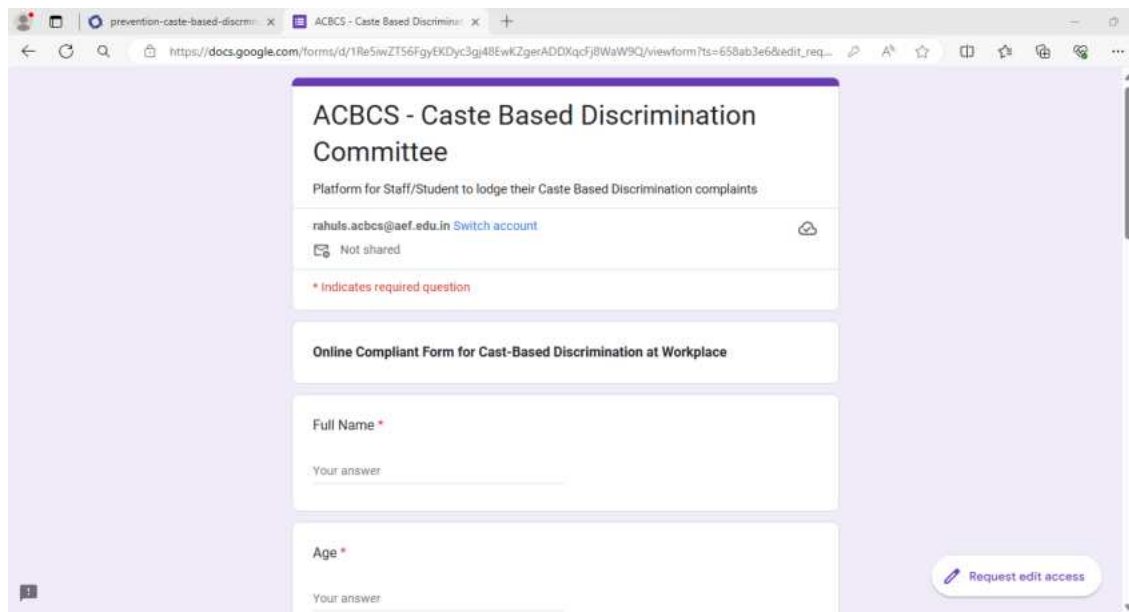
prevention-caste-based-discrmi ×
ACBCS - Caste Based Discriminat ×
+

https://docs.google.com/forms/d/1Re5iwZT56FgyEKDyc3gj48EwKZgerADDXqcFj8WaW9Q/viewform?ts=658ab3e6&edit_req...

ACBCS - Caste Based Discrimination Committee

Platform for Staff/Student to lodge their Caste Based Discrimination complaints

rahuls.acbcs@aef.edu.in Switch account

Not shared

* Indicates required question

Online Compliant Form for Cast-Based Discrimination at Workplace

Full Name *

Your answer

Age *

Your answer

Request edit access